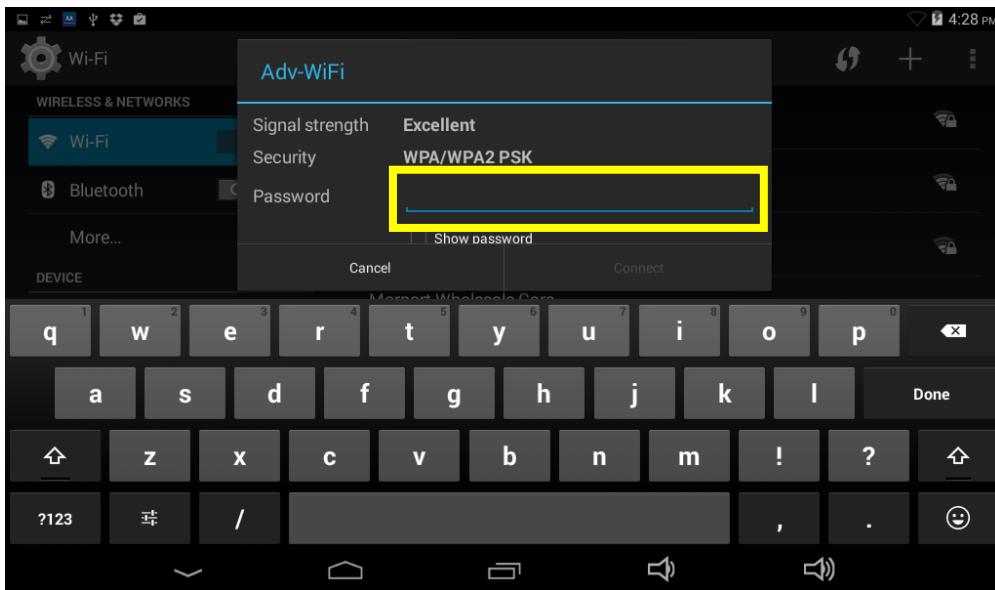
4:28 PM

Wi-Fi

WIRELESS & NETWORKS

Wi-Fi

Bluetooth

More...

DEVICE

Adv-WiFi

Signal strength Excellent

Security WPA/WPA2 PSK

Password

Show password

Cancel

Connect

q 1 w 2 e 3 r 4 t 5 y 6 u 7 i 8 o 9 p 0

a s d f g h j k l Done

z x c v b n m ! ?

?123 / , .